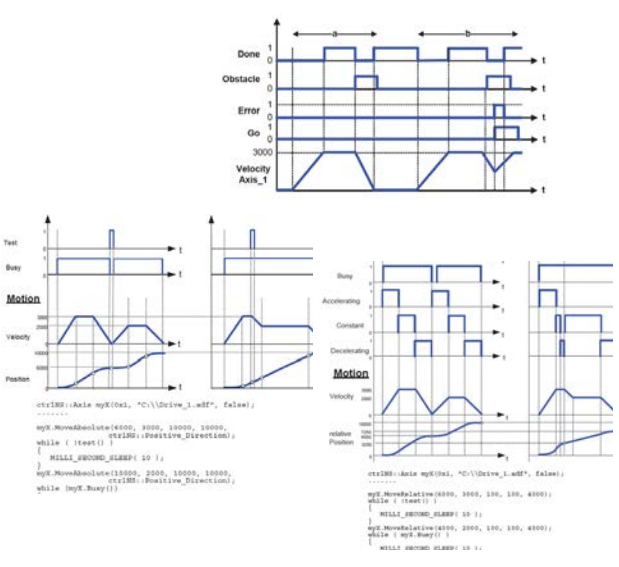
a

b

Done
1
0
t

Obstacle
1
0
t

Error
1
0
t

Go
1
0
t

3000

Velocity
Axis_1
t

Test
t

Busy
t

Motion

Velocity
3000

Position
10000
5000
t

ctrlNS::Axis myX(0x1, "C:\\Drive_1.adf", false);
.......
myX.MoveAbsolute(6000, 3000, 10000, 10000,
ctrlNS::Positive_Direction);
while ( !test() )
{
MILLI_SECOND_SLEEP( 10 );
}
myX.MoveAbsolute(10000, 2000, 10000, 10000,
ctrlNS::Positive_Direction);
while (myX.Busy())

Busy
t

Accelerating
t

Constant
t

Decelerating
t

Motion

Velocity
3000
2000

relative
Position
10000
t

ctrlNS::Axis myX(0x1, "C:\\Drive_1.adf", false);
.......
myX.MoveRelative(6000, 3000, 100, 100, 4000);
while ( !test() )
{
MILLI_SECOND_SLEEP( 10 );
}
myX.MoveRelative(4000, 2000, 100, 100, 4000);
while ( myX.Busy() )
{
MILLI_SECOND_SLEEP( 10 );